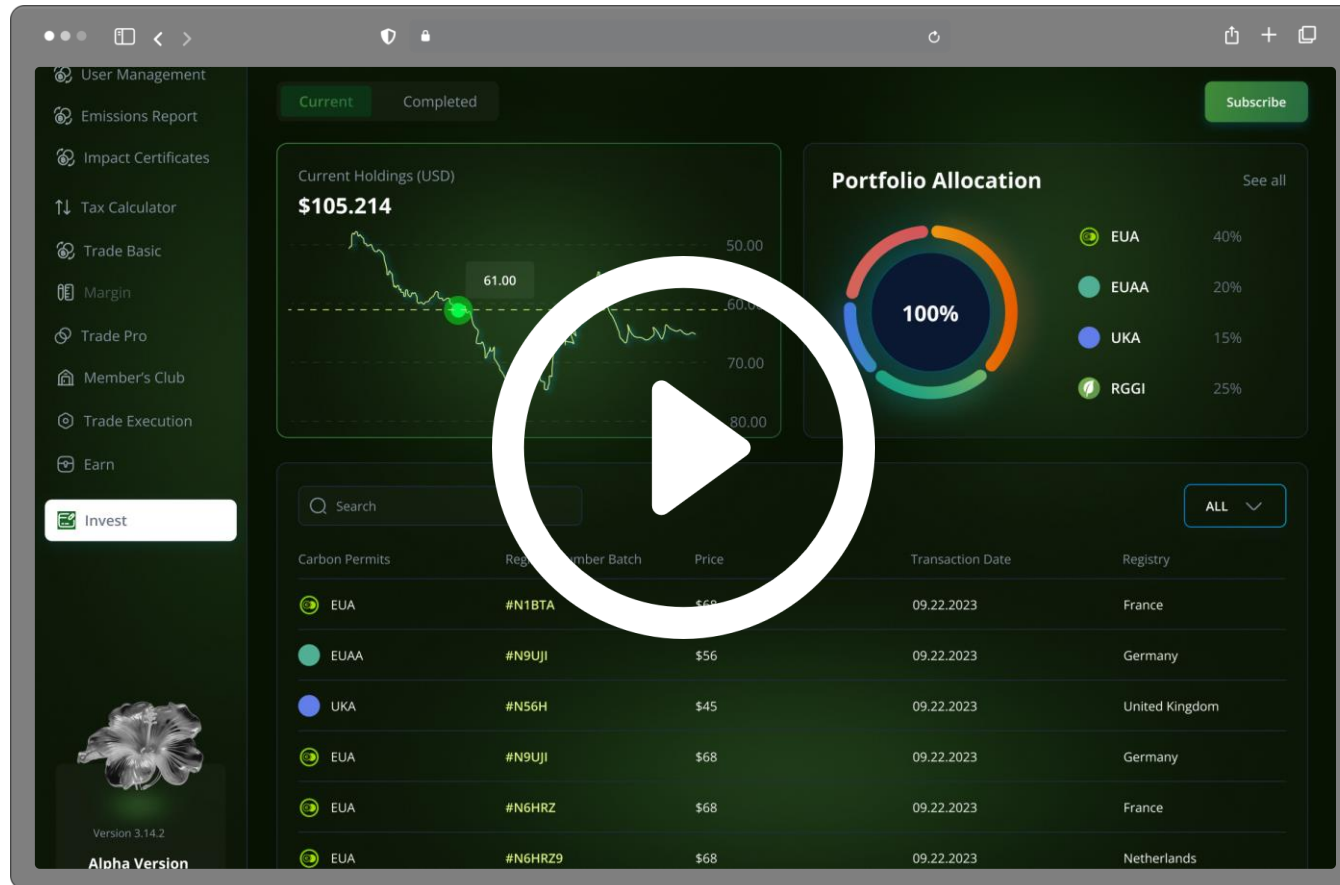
User Management
Emissions Report
Impact Certificates
Tax Calculator
Trade Basic
Margin
Trade Pro
Member's Club
Trade Execution
Earn
Invest

Version 3.14.2
Alpha Version

Current
Completed

Subscribe

Current Holdings (USD)
$105.214

61.00

50.00
60.00
70.00
80.00

Portfolio Allocation
See all

100%

| | |
|---|---|
| EUA | 40% |
| EUAA | 20% |
| UKA | 15% |
| RGGI | 25% |

Search

ALL

| Carbon Permits | Reg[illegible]mber Batch | Price | Transaction Date | Registry |
|---|---|---|---|---|
| EUA | #N1BTA | $68 | 09.22.2023 | France |
| EUAA | #N9UJI | $56 | 09.22.2023 | Germany |
| UKA | #N56H | $45 | 09.22.2023 | United Kingdom |
| EUA | #N9UJI | $68 | 09.22.2023 | Germany |
| EUA | #N6HRZ | $68 | 09.22.2023 | France |
| EUA | #N6HRZ9 | $68 | 09.22.2023 | Netherlands |